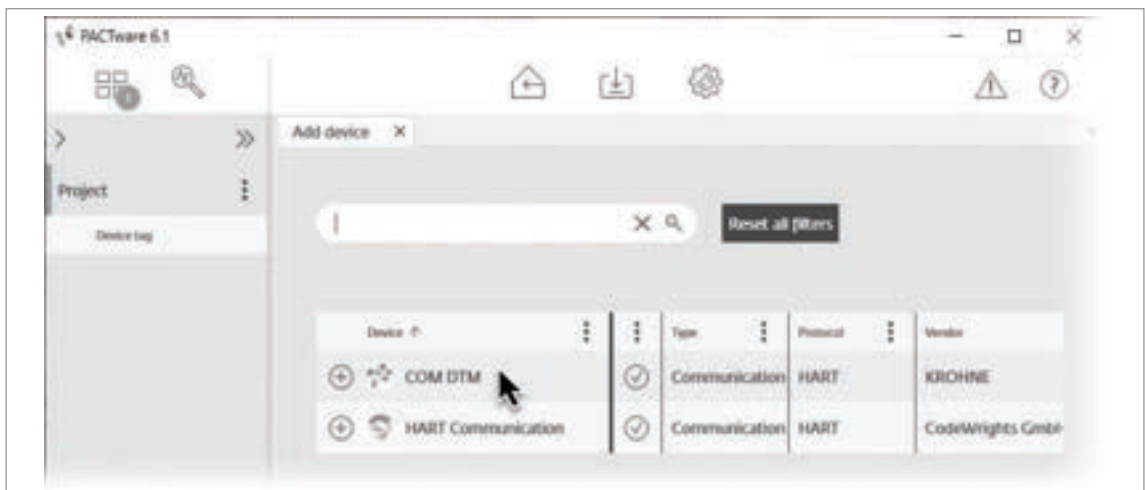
PACTware 6.1

Project

Device tag

Add device ×

Reset all filters

| Device | | Type | Protocol | Vendor |
|---|---|---|---|---|
| COM DTM | | Communication | HART | KROHNE |
| HART Communication | | Communication | HART | CodeWrights GmbH |